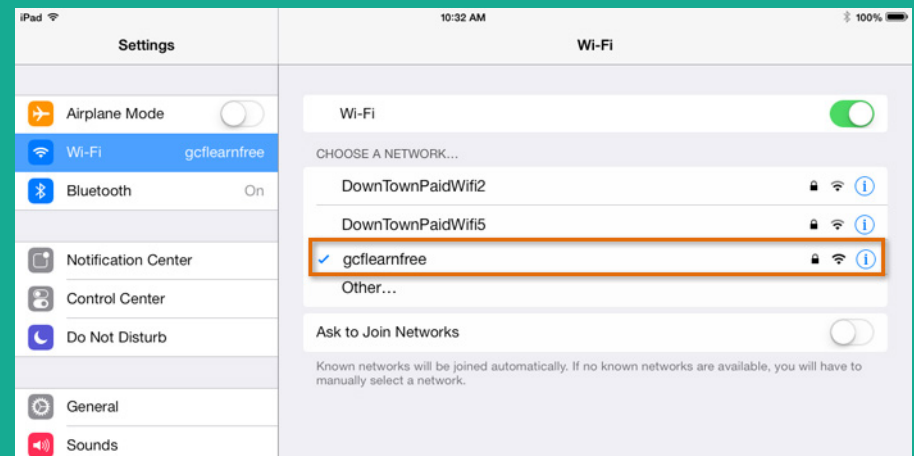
iPad
10:32 AM
100%

Settings

Airplane Mode
Wi-Fi gcflearnfree
Bluetooth On

Notification Center
Control Center
Do Not Disturb

General
Sounds

Wi-Fi

Wi-Fi

CHOOSE A NETWORK...
DownTownPaidWifi2
DownTownPaidWifi5
✓ gcflearnfree
Other...

Ask to Join Networks

Known networks will be joined automatically. If no known networks are available, you will have to manually select a network.